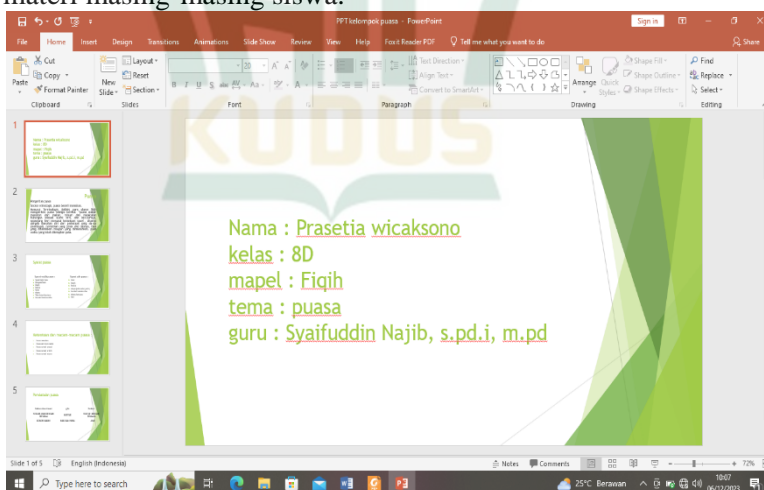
materi masing-masing siswa.

PPT kelompok puasa - PowerPoint

Sign in

File Home Insert Design Transitions Animations Slide Show Review View Help Foxit Reader PDF Tell me what you want to do

Share

Cut
Copy
Paste
Format Painter
Clipboard

New Slide
Layout
Reset
Section
Slides

Font

Text Direction
Align Text
Convert to SmartArt
Paragraph

Arrange
Quick Styles
Shape Fill
Shape Outline
Shape Effects
Drawing

Find
Replace
Select
Editing

KUDUS

1
2
3
4
5

Nama : Prasetia wicaksono
kelas : 8D
mapel : Fiqih
tema : puasa
guru : Syaifuddin Najib, s.pd.i, m.pd

Slide 1 of 5 English (Indonesia)

Notes Comments

72%

Type here to search

25°C Berawan

10:07
06/22/2022